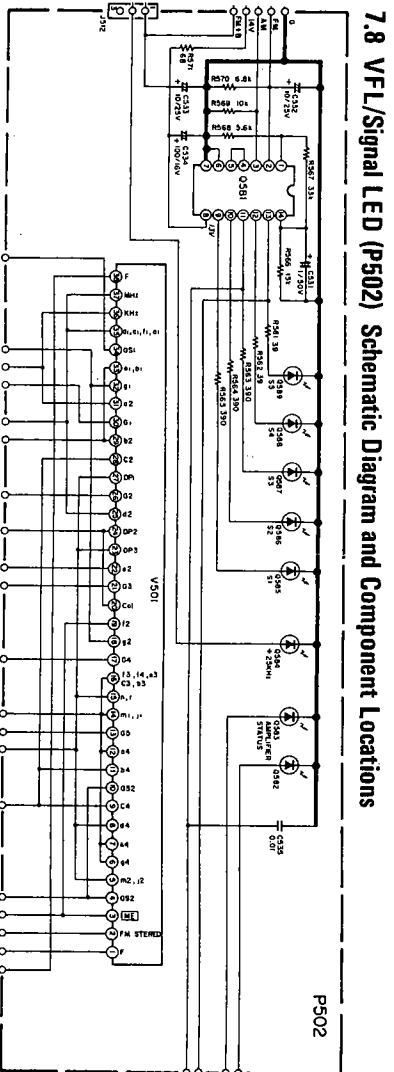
7.8 VFL/Signal LED (P502) Schematic Diagram and Component Locations

P502

J512

FM
AM
14V
R410
0

R571 68
C533 10/25V
R570 6.8k
R569 10k
R568 5.6k
C532 10/25V
C534 100/16V
R567 33k
C531 1/50V
R566 15k
Q581
12V

R561 39
R562 39
R563 390
R564 390
R565 390

D589 S3
D588 S4
D587 S5
D586 S2
D585 S1
D584 43kHz
D583 AMPLIFIER STATUS
D582

C535 0.01

V501

F
MHz
KHz
a1,e1,f1,d1
OS1
e1,d1
g1
a2
G1
b2
C2
DP1
d2
DP2
DP3
e2
G3
Col
f2
g2
G4
f3,f4,e3 C3,b3
h,r
m1,j1
G5
a4
b4
OS2
C4
d4
e4
g4
m2,j2
OS2
ME
FM STEREO
F